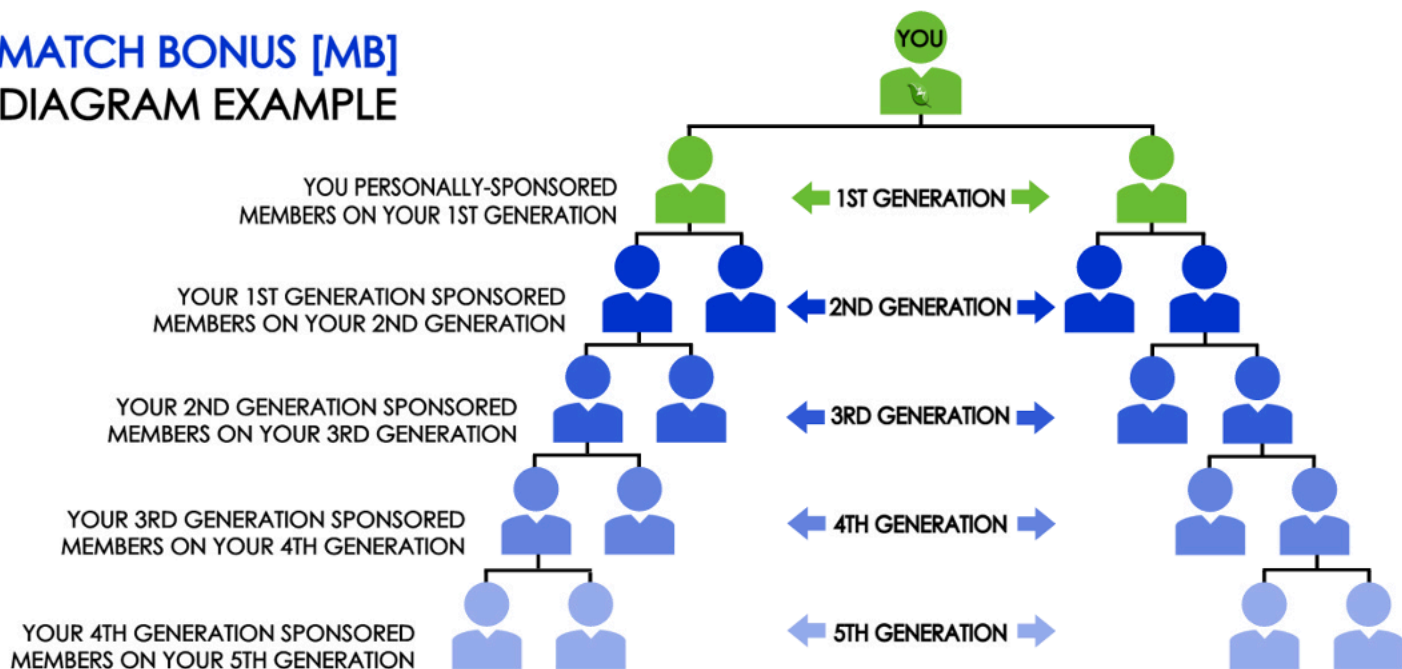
MATCH BONUS [MB]
DIAGRAM EXAMPLE

YOU

YOU PERSONALLY-SPONSORED MEMBERS ON YOUR 1ST GENERATION

1ST GENERATION

YOUR 1ST GENERATION SPONSORED MEMBERS ON YOUR 2ND GENERATION

2ND GENERATION

YOUR 2ND GENERATION SPONSORED MEMBERS ON YOUR 3RD GENERATION

3RD GENERATION

YOUR 3RD GENERATION SPONSORED MEMBERS ON YOUR 4TH GENERATION

4TH GENERATION

YOUR 4TH GENERATION SPONSORED MEMBERS ON YOUR 5TH GENERATION

5TH GENERATION